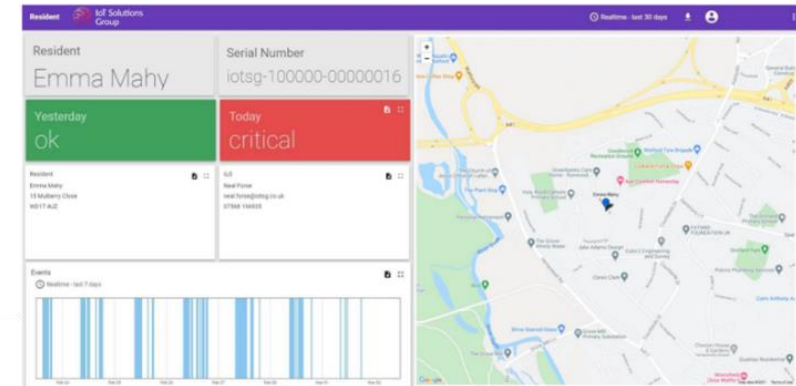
Resident IoT Solutions Group

Realtime - last 30 days

Resident
Emma Mahy

Serial Number
iotsg-100000-00000016

Yesterday
ok

Today
critical

Resident
Emma Mahy
15 Mulberry Close
WD17 4JZ

IoS
Neal Forse
neal.forse@iotsg.co.uk
07566 194935

Events
Realtime - last 7 days

Emma Mahy

Google